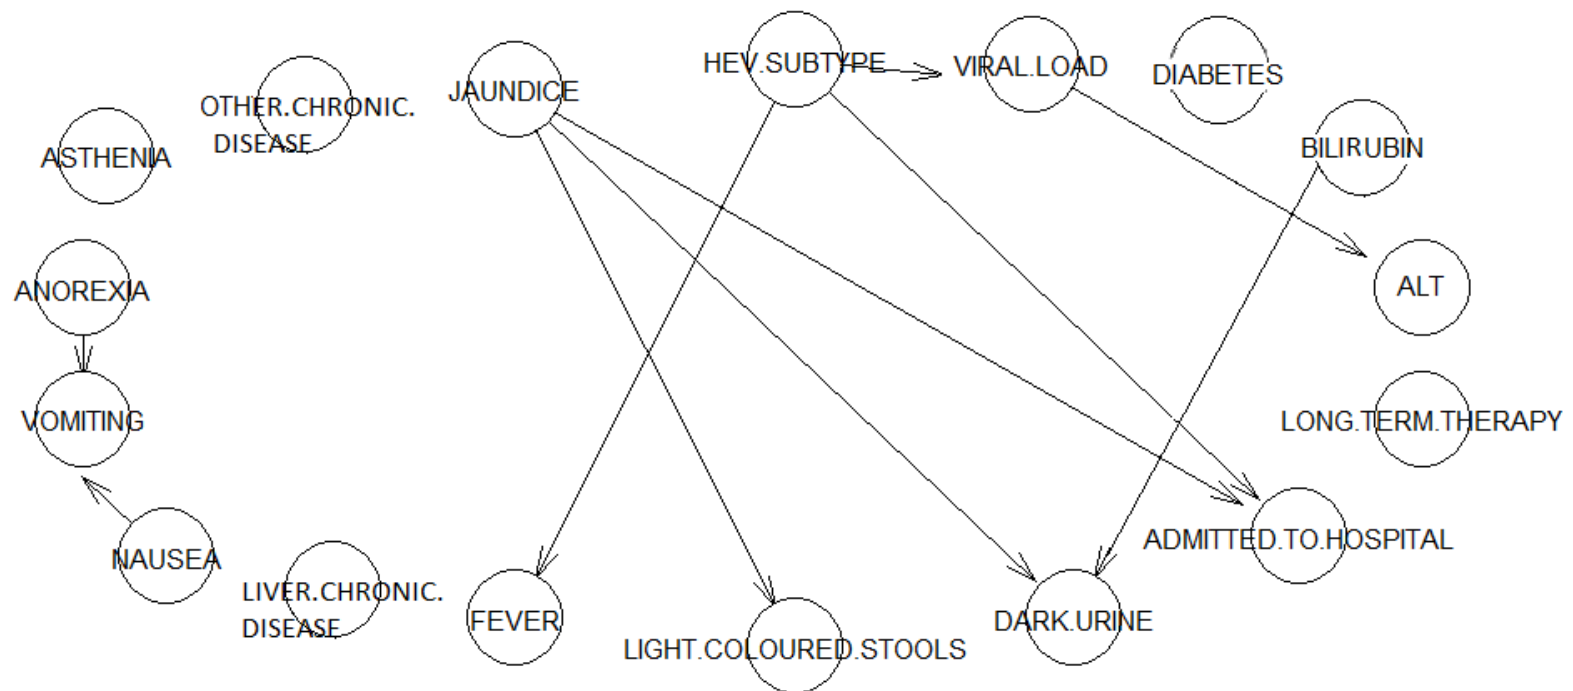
HEV.SUBTYPE

VIRAL.LOAD

DIABETES

JAUNDICE

OTHER.CHRONIC.
DISEASE

ASTHENIA

BILIRUBIN

ALT

ANOREXIA

VOMITING

LONG.TERM.THERAPY

NAUSEA

ADMITTED.TO.HOSPITAL

LIVER.CHRONIC.
DISEASE

FEVER

DARK.URINE

LIGHT.COLOURED.STOOLS